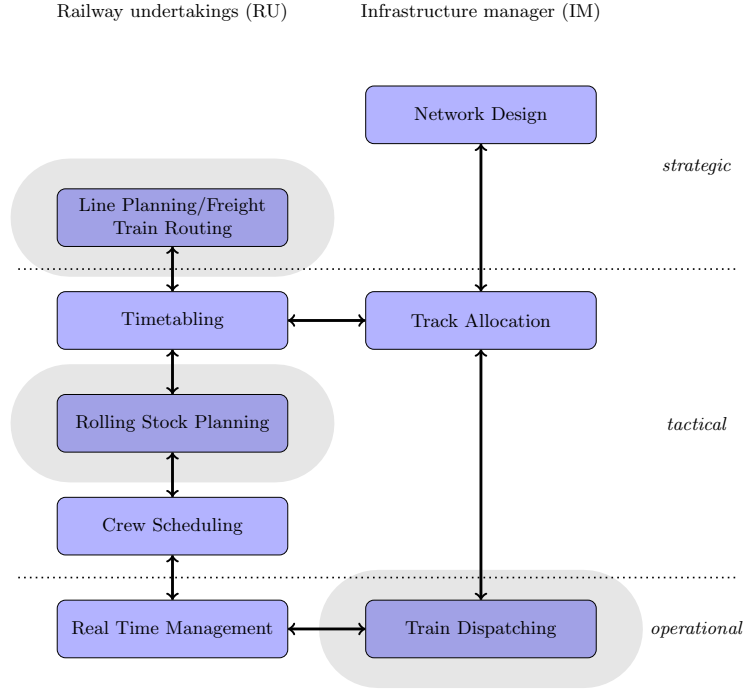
Railway undertakings (RU)

Infrastructure manager (IM)

Network Design

strategic

Line Planning/Freight Train Routing

Timetabling

Track Allocation

Rolling Stock Planning

tactical

Crew Scheduling

Real Time Management

Train Dispatching

operational